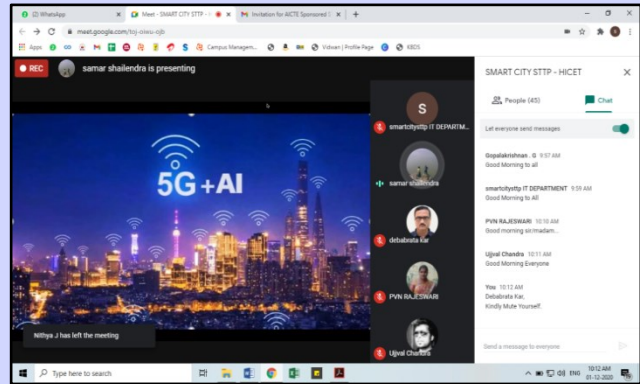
(2) WhatsApp | Meet - SMART CITY STTP - | Invitation for AICTE Sponsored | +

meet.google.com/bzj-oieu-ojb

Apps | Campus Managem... | Vidwan | Profile Page | KBDS

REC | samar shailendra is presenting

5G+AI

Nithya J has left the meeting

S
smartcitysttp IT DEPARTM...
samar shailendra
debabrata Kar
PVN RAJESWARI
Ujjval Chandra

SMART CITY STTP - HICET

People (45) | Chat

Let everyone send messages

Gopalakrishnan . G 9:57 AM
Good Morning to all

smartcitysttp IT DEPARTMENT 9:59 AM
Good Morning to All

PVN RAJESWARI 10:10 AM
Good morning sir/madam...

Ujjval Chandra 10:11 AM
Good Morning Everyone

You 10:12 AM
Debabrata Kar,
Kindly Mute Yourself.

Send a message to everyone

Type here to search

ENG 10:12 AM 01-12-2020